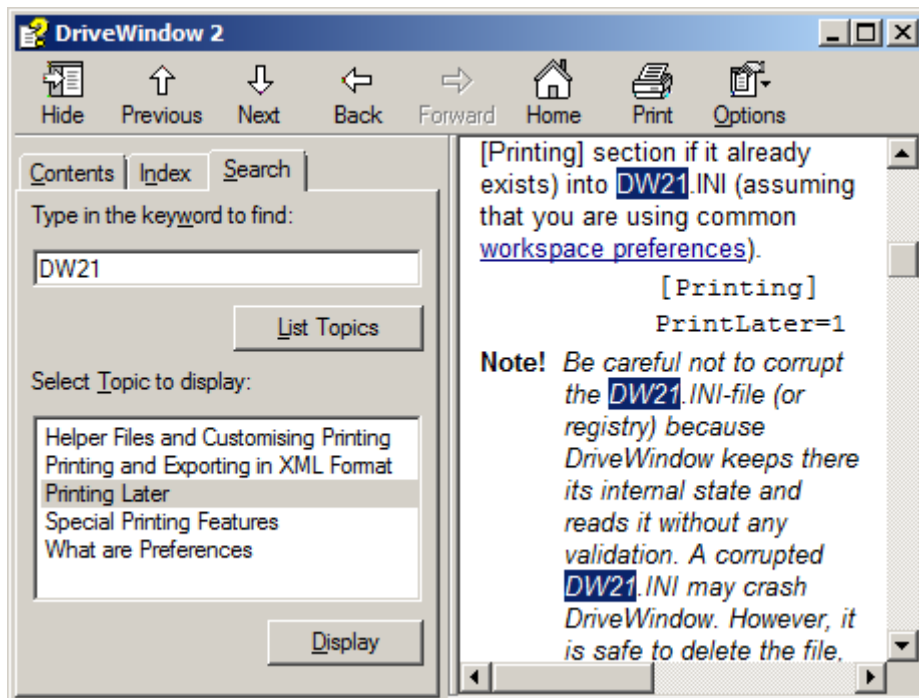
DriveWindow 2

Hide Previous Next Back Forward Home Print Options

Contents Index Search

Type in the keyword to find:

DW21

List Topics

Select Topic to display:

Helper Files and Customising Printing
Printing and Exporting in XML Format
Printing Later
Special Printing Features
What are Preferences

Display

[Printing] section if it already exists) into DW21.INI (assuming that you are using common workspace preferences).

[Printing]
PrintLater=1

**Note!** *Be careful not to corrupt the DW21.INI-file (or registry) because DriveWindow keeps there its internal state and reads it without any validation. A corrupted DW21.INI may crash DriveWindow. However, it is safe to delete the file.*